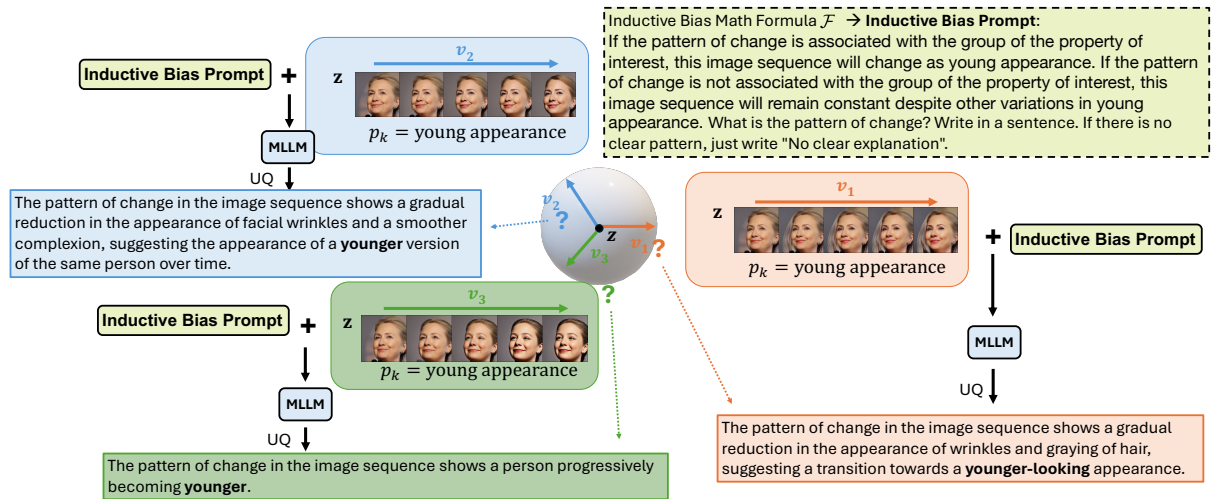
Inductive Bias Math Formula $\mathcal{F}$ → **Inductive Bias Prompt**:
If the pattern of change is associated with the group of the property of interest, this image sequence will change as young appearance. If the pattern of change is not associated with the group of the property of interest, this image sequence will remain constant despite other variations in young appearance. What is the pattern of change? Write in a sentence. If there is no clear pattern, just write "No clear explanation".

Inductive Bias Prompt +

$v_2$

z

$p_k =$ young appearance

MLLM

UQ

The pattern of change in the image sequence shows a gradual reduction in the appearance of facial wrinkles and a smoother complexion, suggesting the appearance of a **younger** version of the same person over time.

$v_2$ ?

z

$v_1$ ?

$v_3$

?

$v_1$

z

$p_k =$ young appearance

+ Inductive Bias Prompt

MLLM

UQ

Inductive Bias Prompt +

$v_3$

z

$p_k =$ young appearance

MLLM

UQ

The pattern of change in the image sequence shows a person progressively becoming **younger**.

The pattern of change in the image sequence shows a gradual reduction in the appearance of wrinkles and graying of hair, suggesting a transition towards a **younger-looking** appearance.